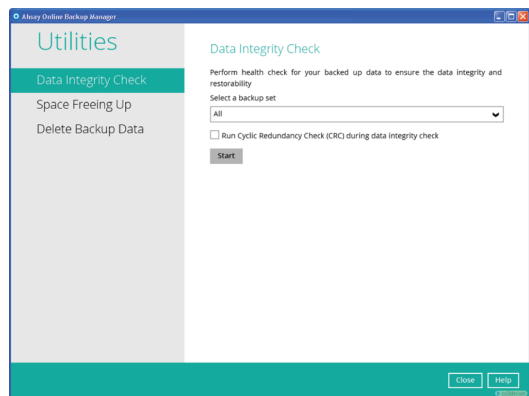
Ahsay Online Backup Manager

Utilities

Data Integrity Check

Space Freeing Up

Delete Backup Data

Data Integrity Check

Perform health check for your backed up data to ensure the data integrity and restorability

Select a backup set

All

Run Cyclic Redundancy Check (CRC) during data integrity check

Start

Close

Help